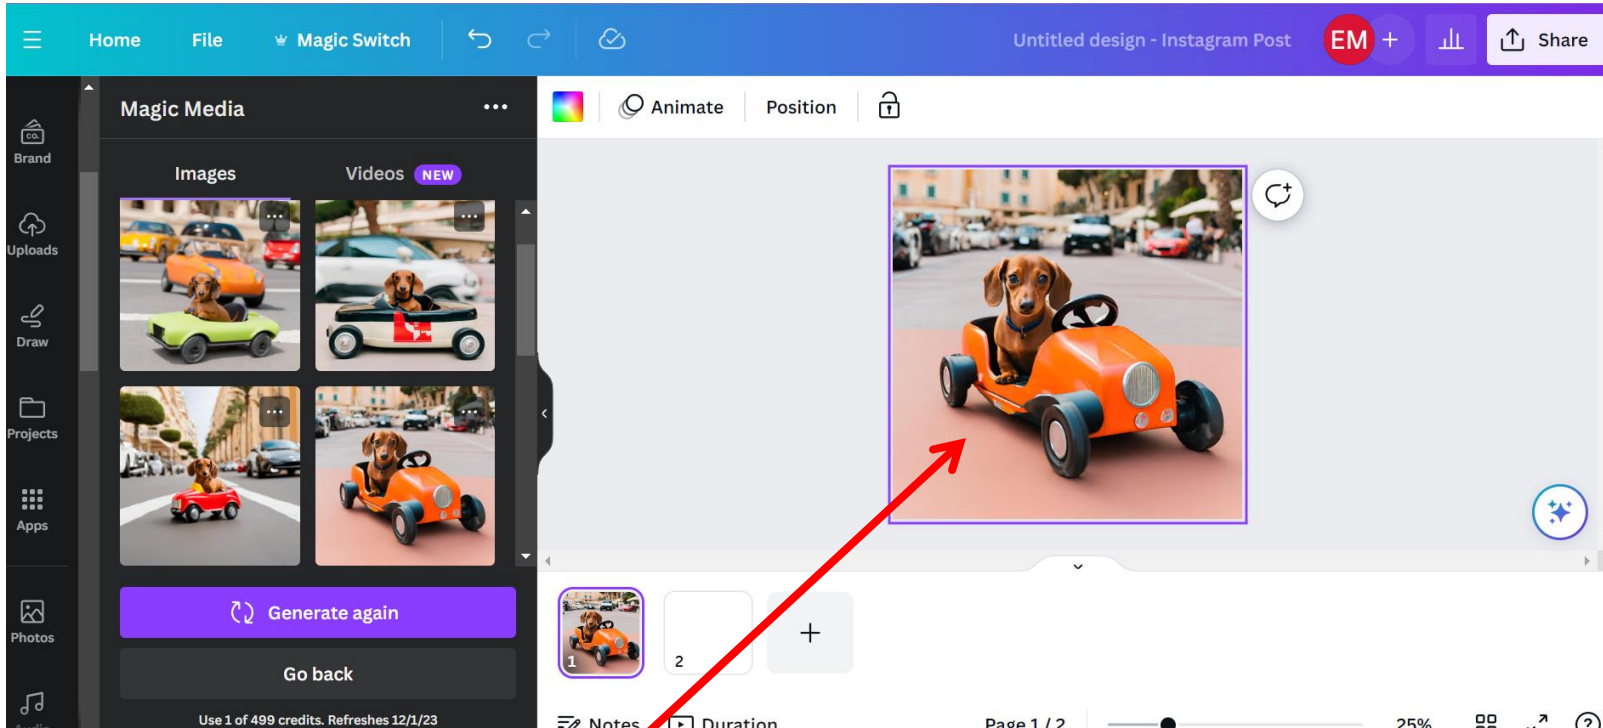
Home File Magic Switch

Untitled design - Instagram Post

EM +

Share

Brand

Uploads

Draw

Projects

Apps

Photos

Magic Media

Images Videos NEW

Animate Position

Generate again

Go back

Use 1 of 499 credits. Refreshes 12/1/23

1 2 +

Notes Duration Page 1 / 2 25%